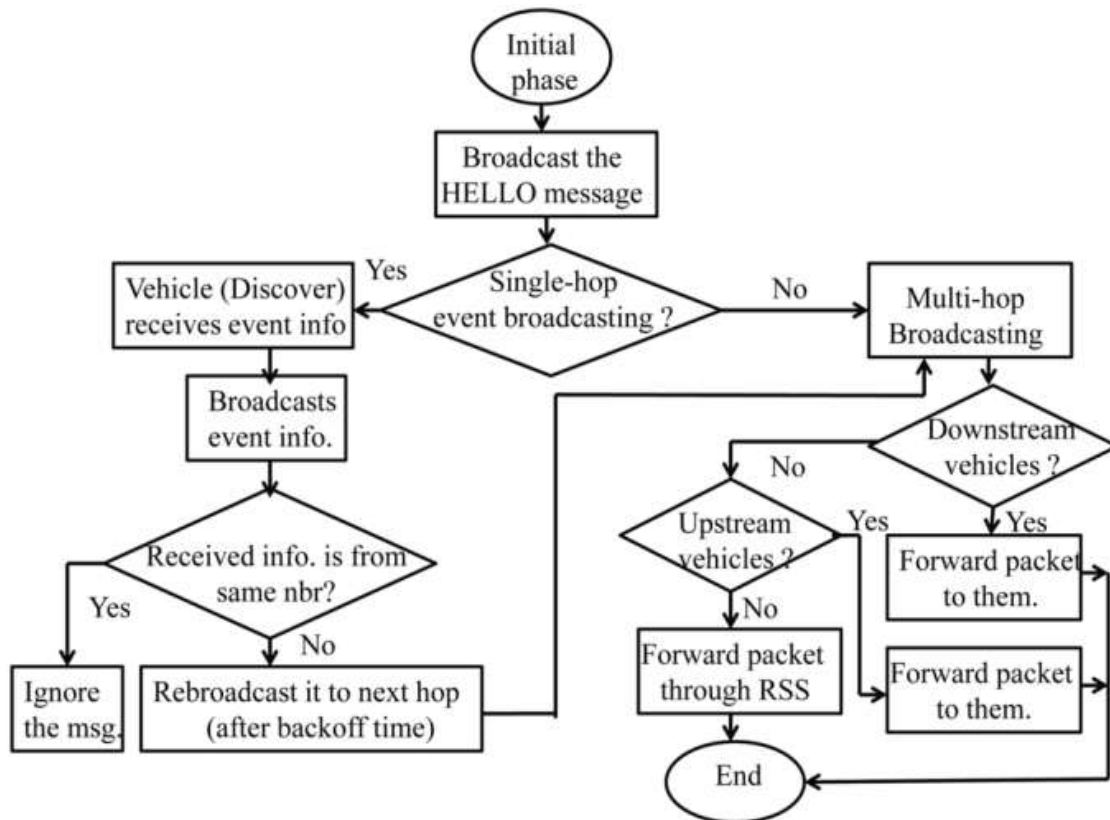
Initial phase

Broadcast the HELLO message

Single-hop event broadcasting ?

Yes

No

Vehicle (Discover) receives event info

Broadcasts event info.

Received info. is from same nbr?

Yes

No

Ignore the msg.

Rebroadcast it to next hop (after backoff time)

Multi-hop Broadcasting

Downstream vehicles ?

No

Yes

Upstream vehicles ?

Yes

No

Forward packet to them.

Forward packet through RSS

Forward packet to them.

End